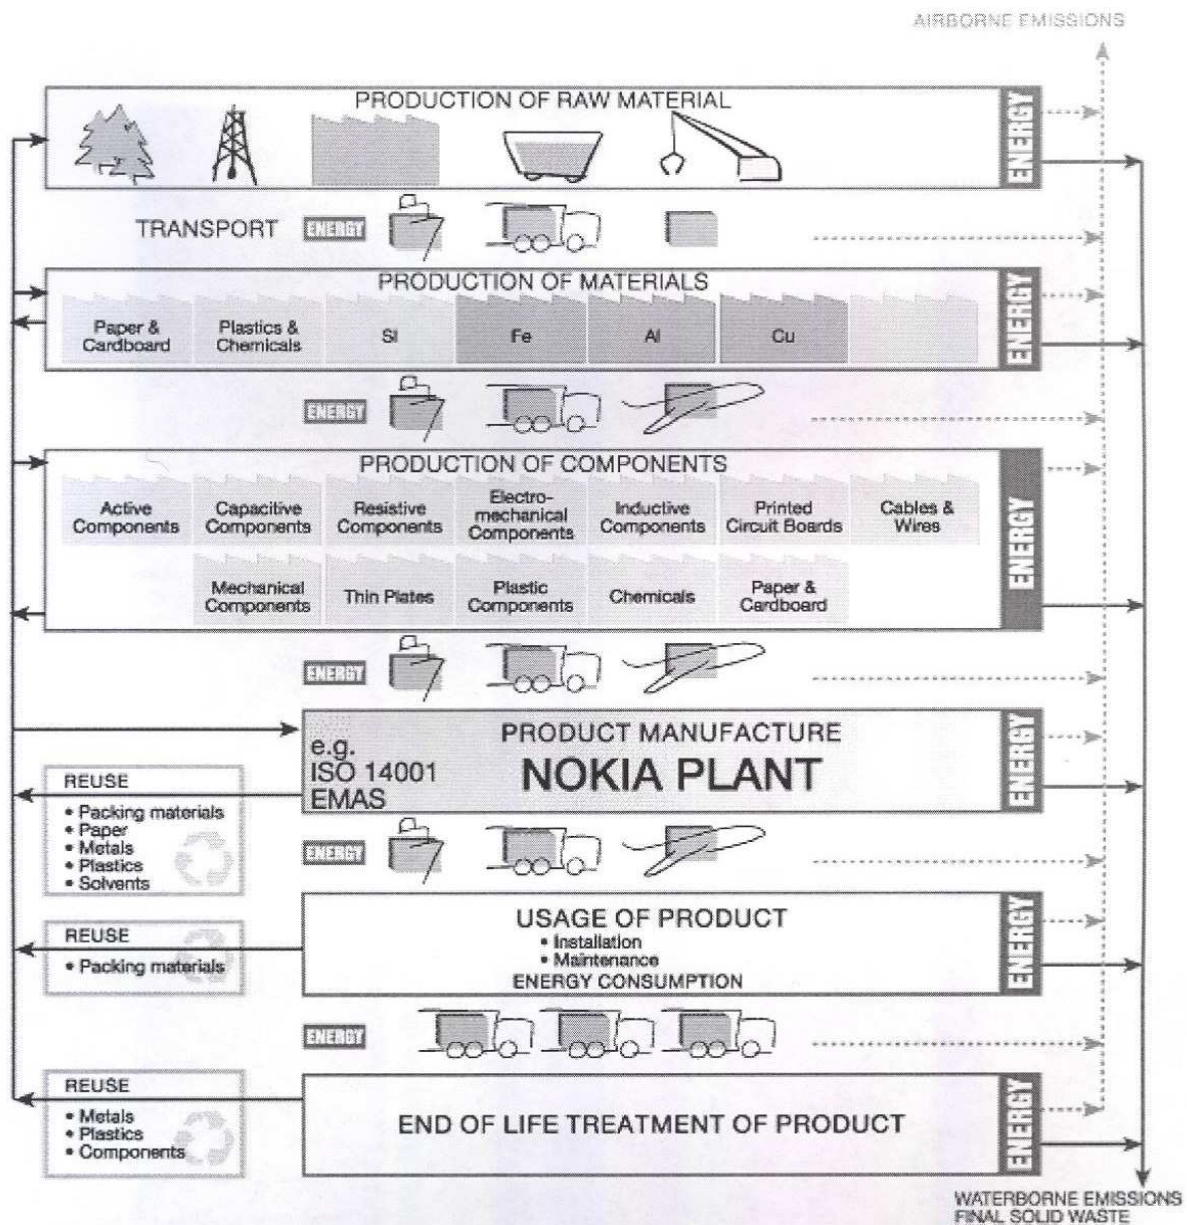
AIRBORNE EMISSIONS

PRODUCTION OF RAW MATERIAL

ENERGY

TRANSPORT ENERGY

PRODUCTION OF MATERIALS

Paper & Cardboard

Plastics & Chemicals

Si

Fe

Al

Cu

ENERGY

ENERGY

PRODUCTION OF COMPONENTS

Active Components

Capacitive Components

Resistive Components

Electro-mechanical Components

Inductive Components

Printed Circuit Boards

Cables & Wires

Mechanical Components

Thin Plates

Plastic Components

Chemicals

Paper & Cardboard

ENERGY

ENERGY

PRODUCT MANUFACTURE

e.g. ISO 14001 EMAS

NOKIA PLANT

ENERGY

REUSE
• Packing materials
• Paper
• Metals
• Plastics
• Solvents

ENERGY

USAGE OF PRODUCT
• Installation
• Maintenance
ENERGY CONSUMPTION

ENERGY

REUSE
• Packing materials

ENERGY

REUSE
• Metals
• Plastics
• Components

END OF LIFE TREATMENT OF PRODUCT

ENERGY

WATERBORNE EMISSIONS
FINAL SOLID WASTE